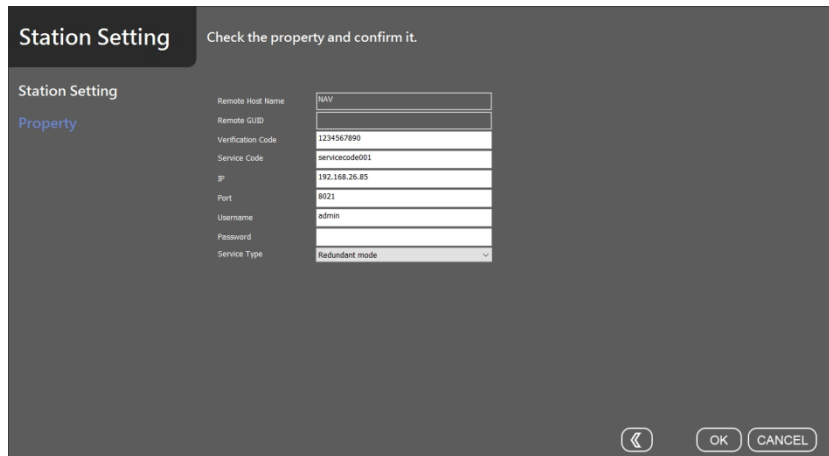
Station Setting

Check the property and confirm it.

Station Setting

Property

| | |
|---|---|
| Remote Host Name | NAV |
| Remote GUID | |
| Verification Code | 1234567890 |
| Service Code | servicecode001 |
| IP | 192.168.26.85 |
| Port | 8021 |
| Username | admin |
| Password | |
| Service Type | Redundant mode |

OK

CANCEL